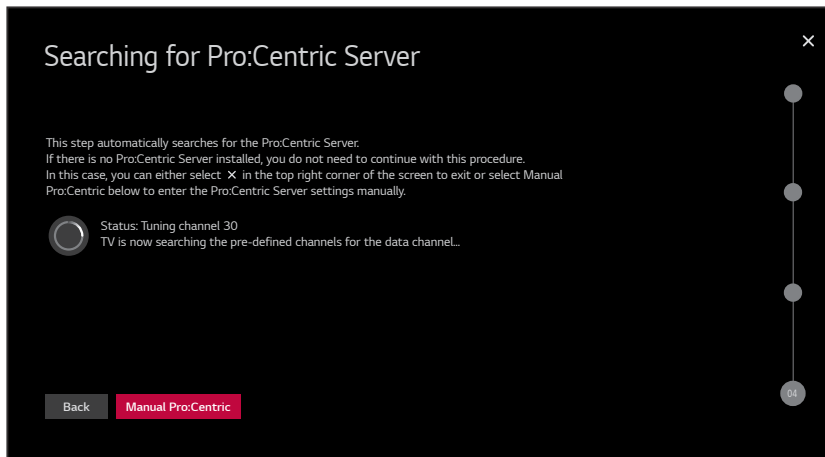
Searching for Pro:Centric Server

×

This step automatically searches for the Pro:Centric Server.
If there is no Pro:Centric Server installed, you do not need to continue with this procedure.
In this case, you can either select × in the top right corner of the screen to exit or select Manual Pro:Centric below to enter the Pro:Centric Server settings manually.

Status: Tuning channel 30
TV is now searching the pre-defined channels for the data channel...

Back

Manual Pro:Centric

04